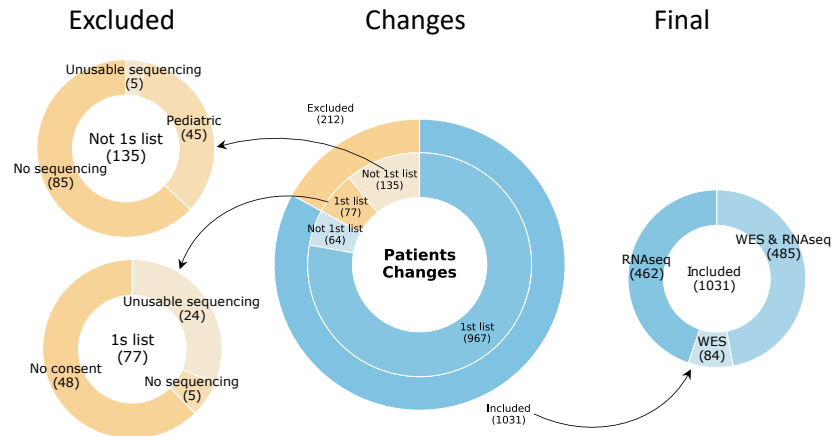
Excluded

Changes

Final

Unusable sequencing (5)

Pediatric (45)

Not 1s list (135)

No sequencing (85)

Excluded (212)

Not 1st list (135)

1st list (77)

Not 1st list (64)

Patients Changes

1st list (967)

Included (1031)

Unusable sequencing (24)

1s list (77)

No consent (48)

No sequencing (5)

RNAseq (462)

WES & RNAseq (485)

Included (1031)

WES (84)